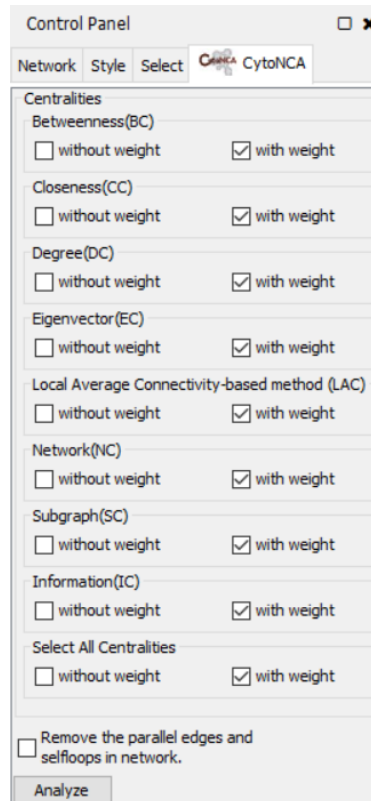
Control Panel

Network Style Select CytoNCA CytoNCA

Centralities

Betweenness(BC)
without weight with weight

Closeness(CC)
without weight with weight

Degree(DC)
without weight with weight

Eigenvector(EC)
without weight with weight

Local Average Connectivity-based method (LAC)
without weight with weight

Network(NC)
without weight with weight

Subgraph(SC)
without weight with weight

Information(IC)
without weight with weight

Select All Centralities
without weight with weight

Remove the parallel edges and selfloops in network.

Analyze